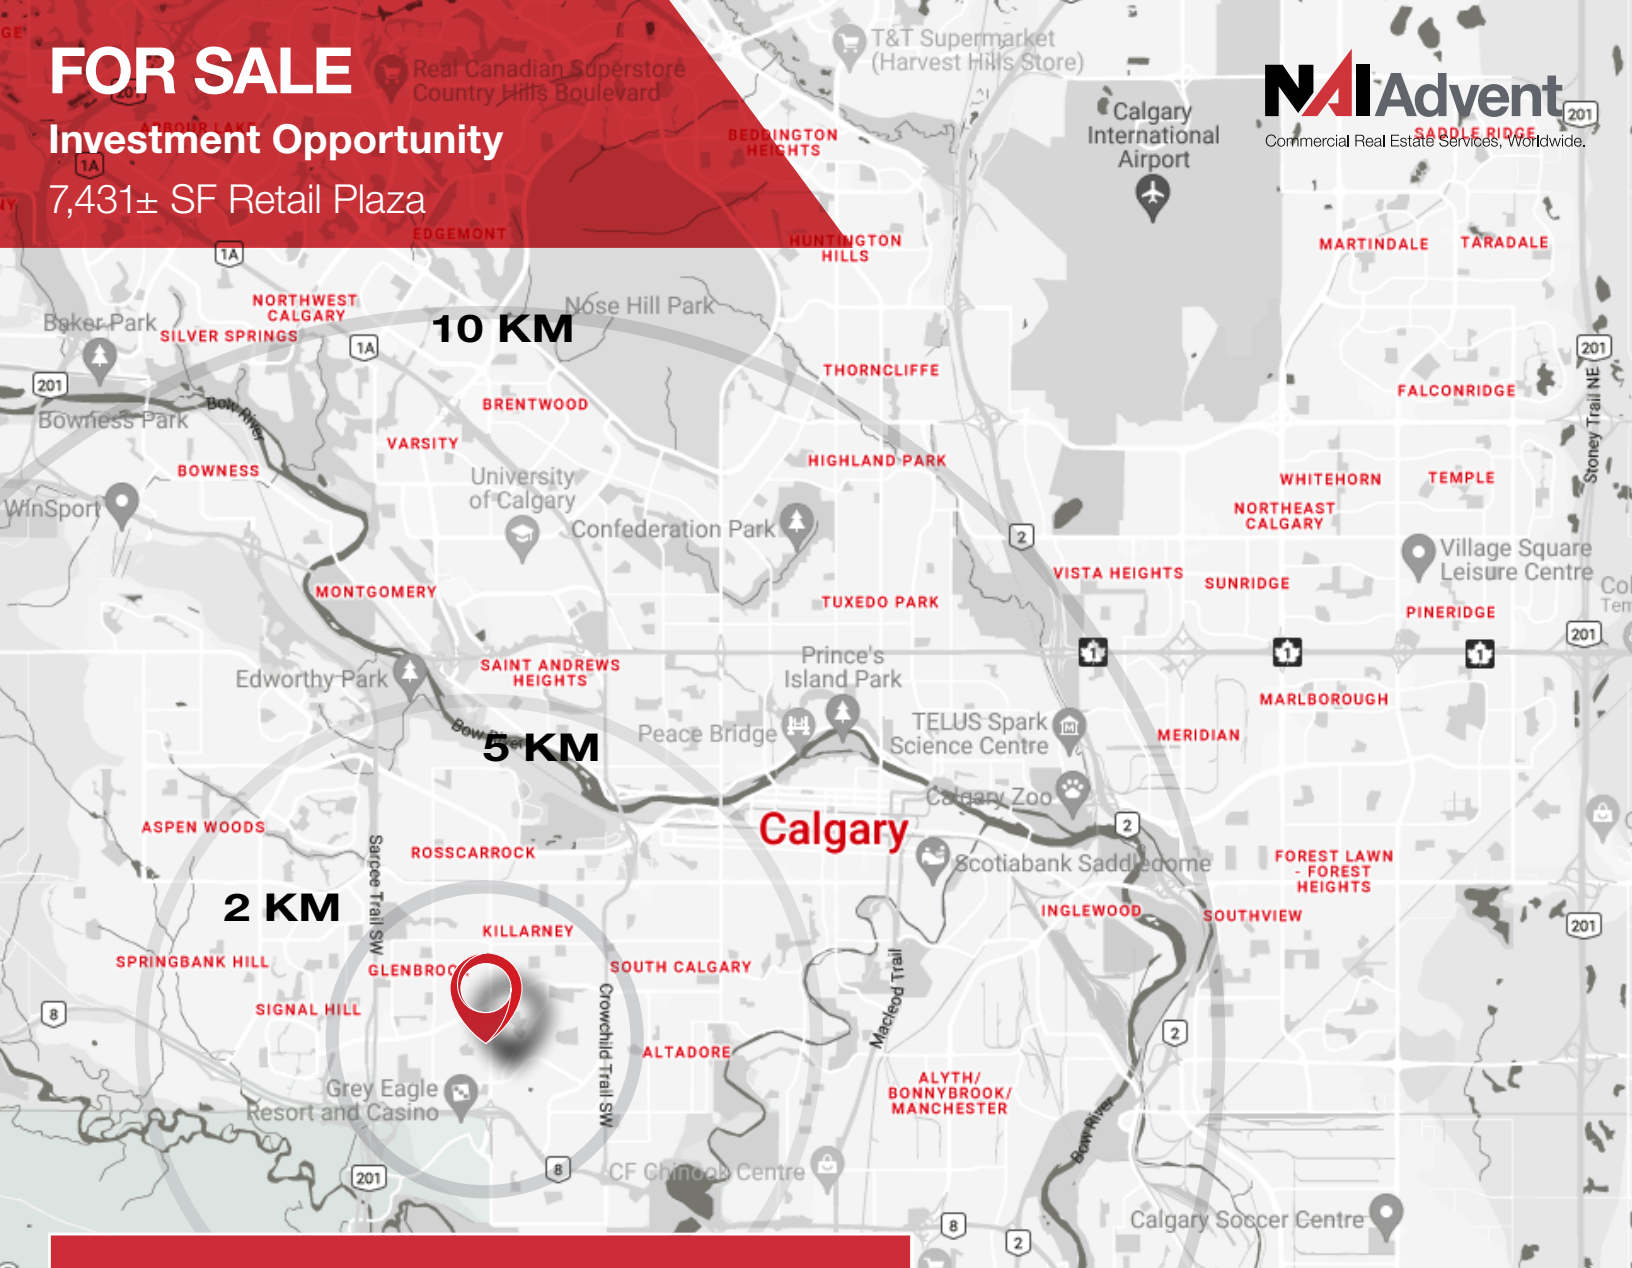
FOR SALE
Investment Opportunity
7,431± SF Retail Plaza

NAI Advent
Commercial Real Estate Services, Worldwide.

Real Canadian Superstore Country Hills Boulevard
T&T Supermarket (Harvest Hills Store)
Calgary International Airport
BEDDINGTON HEIGHTS
EDGEMONT
HUNTINGTON HILLS
MARTINDALE
TARADALE
SADDLE RIDGE
NORTHWEST CALGARY
Baker Park
SILVER SPRINGS
10 KM
Nose Hill Park
THORNCLIFFE
FALCONRIDGE
Bowness Park
Bow River
BRENTWOOD
VARSITY
HIGHLAND PARK
BOWNESS
University of Calgary
WHITEHORN
TEMPLE
WinSport
Confederation Park
NORTHEAST CALGARY
Stoney Trail NE
Village Square Leisure Centre
VISTA HEIGHTS
SUNRIDGE
MONTGOMERY
TUXEDO PARK
PINERIDGE
Prince's Island Park
SAINT ANDREWS HEIGHTS
Edworthy Park
MARLBOROUGH
TELUS Spark Science Centre
Peace Bridge
5 KM
MERIDIAN
Calgary Zoo
Calgary
ASPEN WOODS
ROSSCARROCK
Scotiabank Saddledome
FOREST LAWN - FOREST HEIGHTS
Sarcee Trail SW
2 KM
INGLEWOOD
SOUTHVIEW
KILLARNEY
SPRINGBANK HILL
GLENBROOK
SOUTH CALGARY
Macleod Trail
Crowchild Trail SW
SIGNAL HILL
ALTADORE
ALYTH/ BONNYBROOK/ MANCHESTER
Grey Eagle Resort and Casino
Bow River
CF Chinook Centre
Calgary Soccer Centre
1A
201
2
8
1